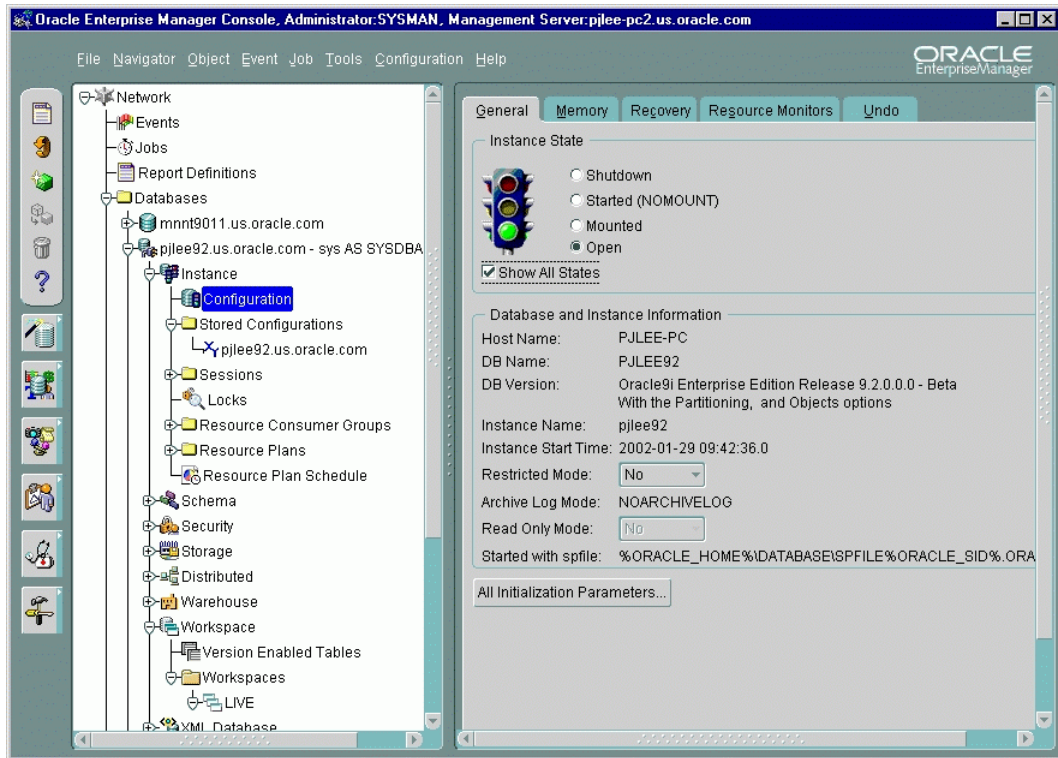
Oracle Enterprise Manager Console, Administrator:SYSMAN, Management Server:pjlee-pc2.us.oracle.com

File Navigator Object Event Job Tools Configuration Help

ORACLE
Enterprise Manager

Network
Events
Jobs
Report Definitions
Databases
mnnt9011.us.oracle.com
pjlee92.us.oracle.com - sys AS SYSDBA
Instance
Configuration
Stored Configurations
pjlee92.us.oracle.com
Sessions
Locks
Resource Consumer Groups
Resource Plans
Resource Plan Schedule
Schema
Security
Storage
Distributed
Warehouse
Workspace
Version Enabled Tables
Workspaces
LIVE
XML Database

General | Memory | Recovery | Resource Monitors | Undo

Instance State
Shutdown
Started (NOMOUNT)
Mounted
Open
Show All States

Database and Instance Information
Host Name: PJLEE-PC
DB Name: PJLEE92
DB Version: Oracle9i Enterprise Edition Release 9.2.0.0.0 - Beta With the Partitioning, and Objects options
Instance Name: pjlee92
Instance Start Time: 2002-01-29 09:42:36.0
Restricted Mode: No
Archive Log Mode: NOARCHIVELOG
Read Only Mode: No
Started with spfile: %ORACLE_HOME%\DATABASE\SPFILE%ORACLE_SID%.ORA

All Initialization Parameters...